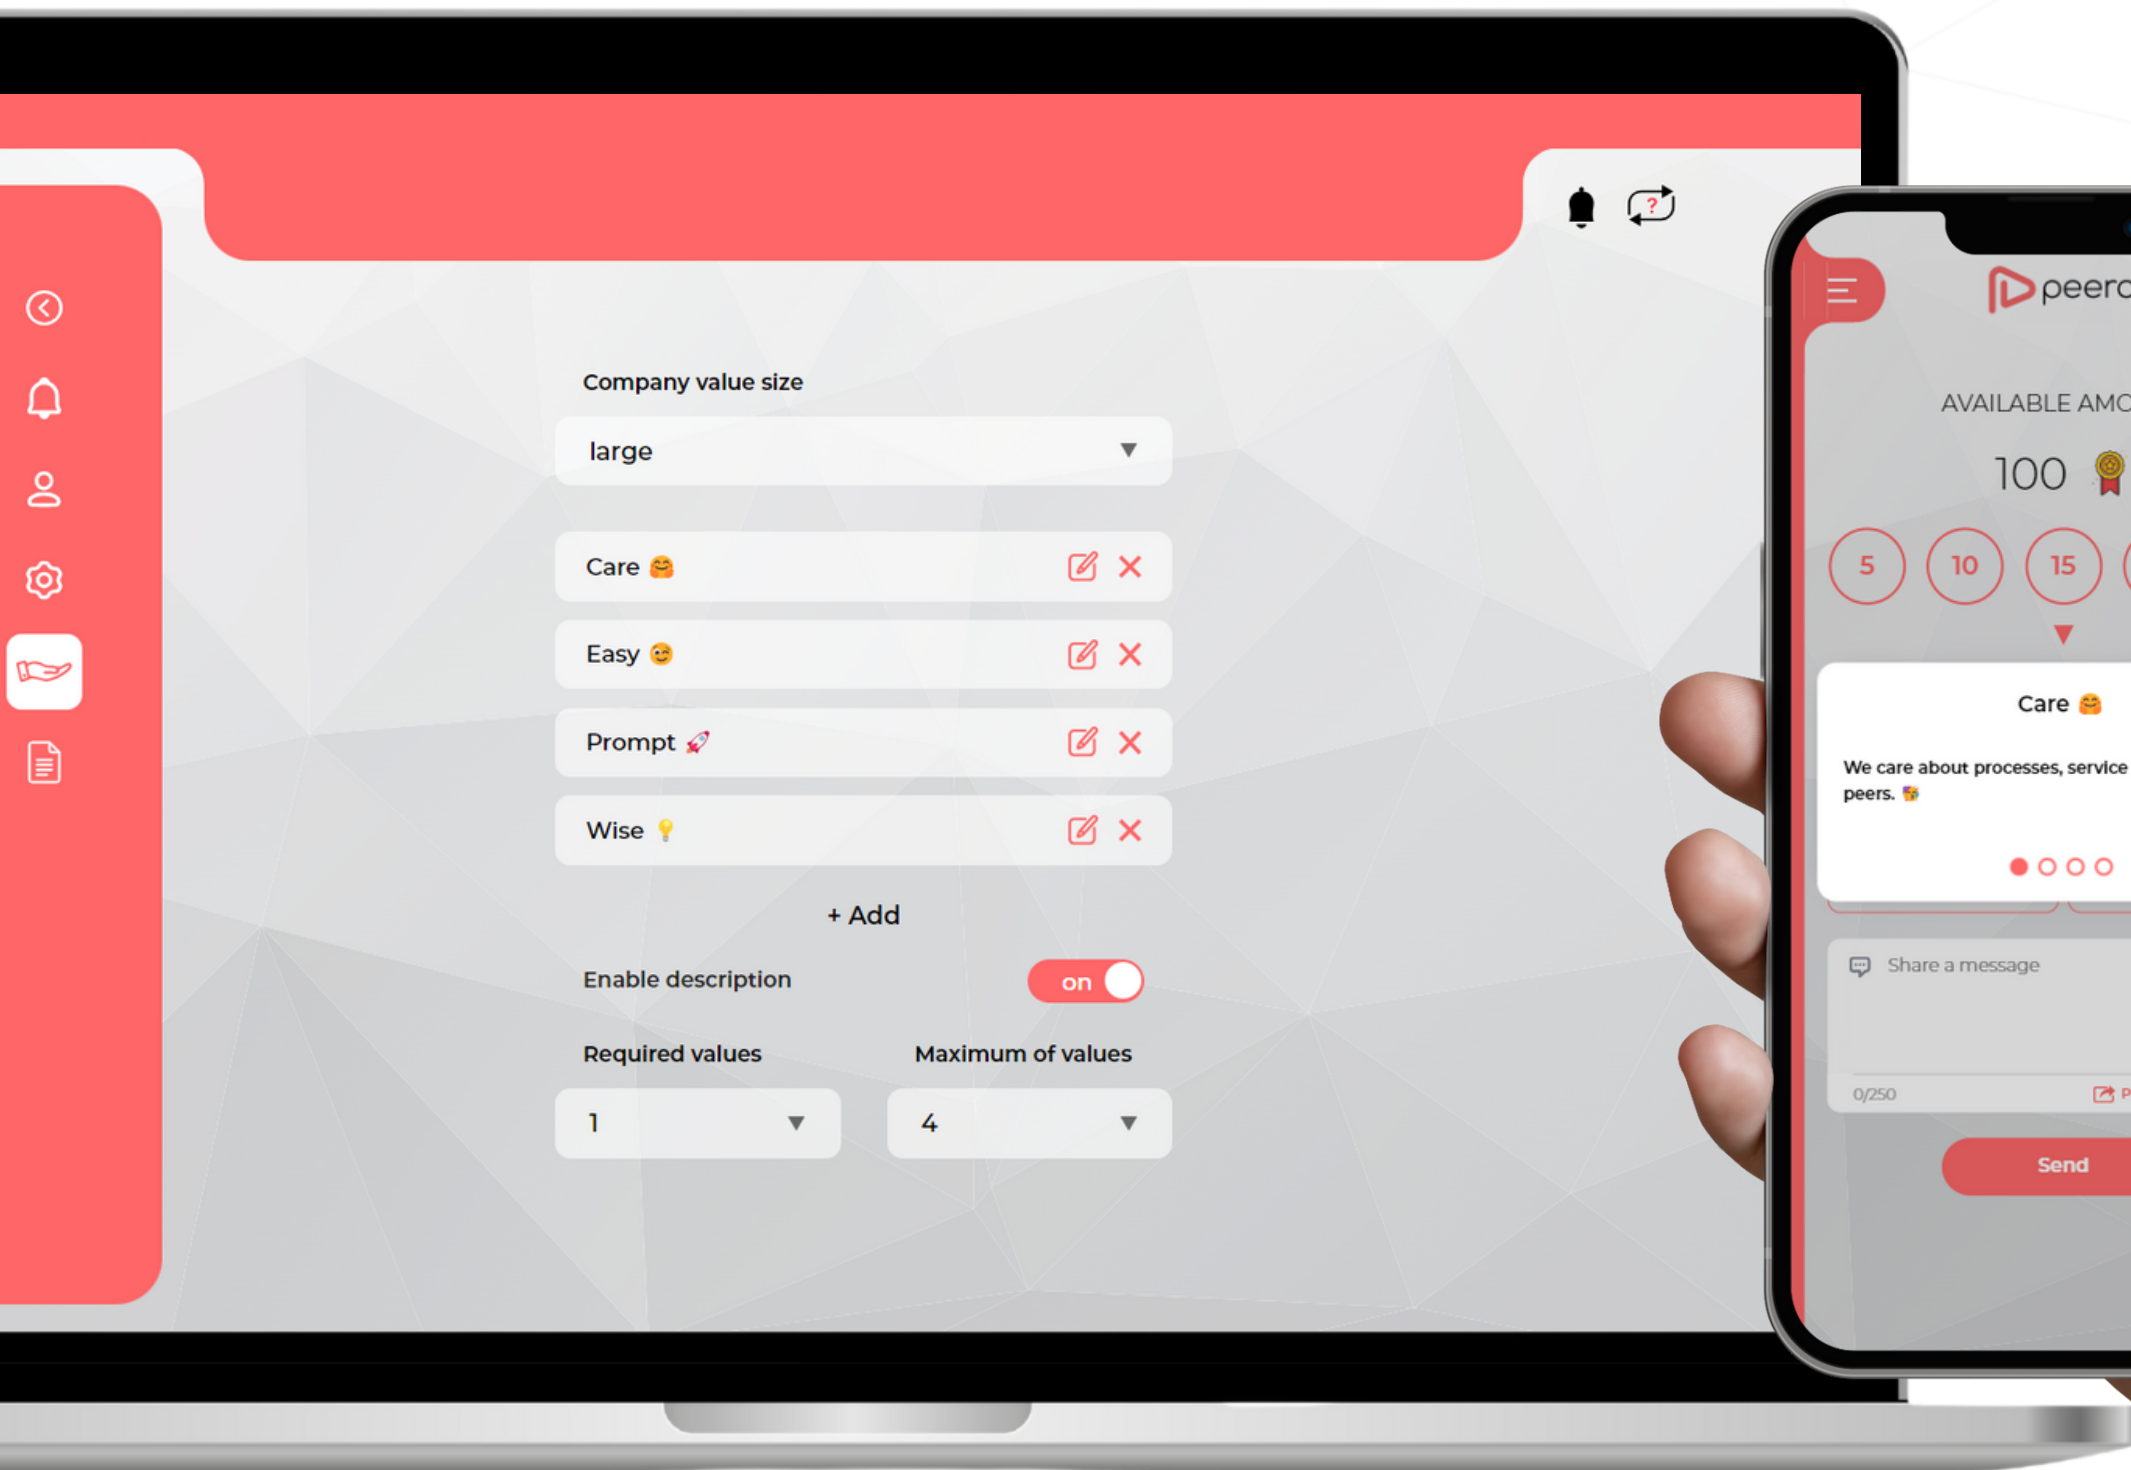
Company value size

large

Care 🤗

Easy 😊

Prompt 🚀

Wise 💡

+ Add

Enable description

on

Required values

Maximum of values

1

4

peer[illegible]

AVAILABLE AM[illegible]

100

5

10

15

Care 🤗

We care about processes, service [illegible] peers.

Share a message

0/250

Send